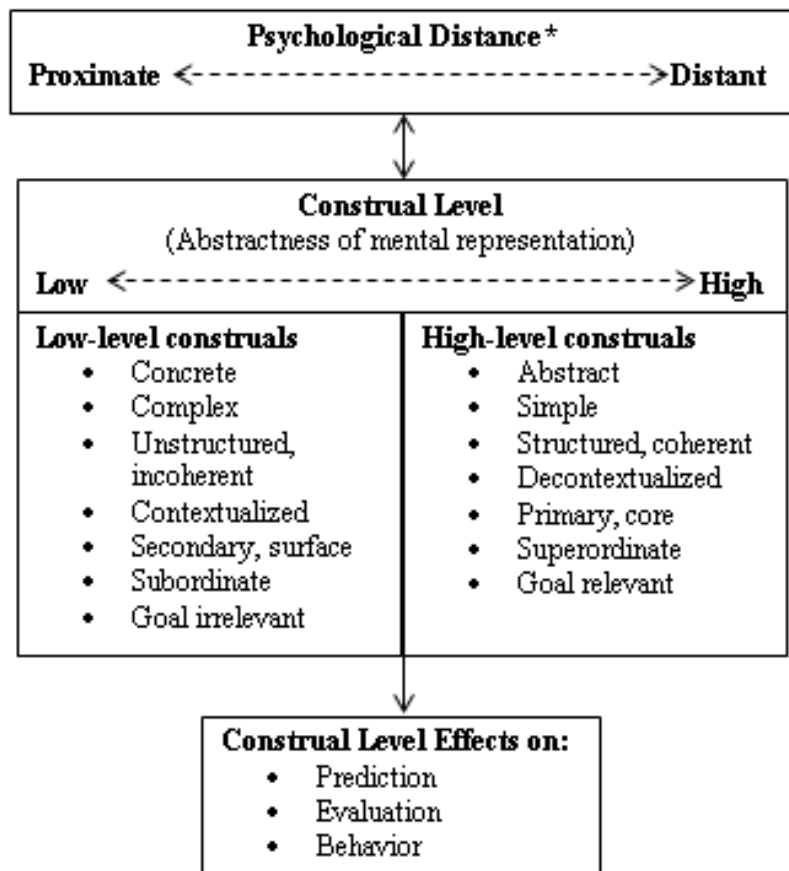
Psychological Distance*

Proximate <-----------------------------> Distant

Construal Level

(Abstractness of mental representation)

Low <-----------------------------> High

| Low-level construals | High-level construals |
|---|---|
| • Concrete<br>• Complex<br>• Unstructured, incoherent<br>• Contextualized<br>• Secondary, surface<br>• Subordinate<br>• Goal irrelevant | • Abstract<br>• Simple<br>• Structured, coherent<br>• Decontextualized<br>• Primary, core<br>• Superordinate<br>• Goal relevant |

Construal Level Effects on:

• Prediction
• Evaluation
• Behavior